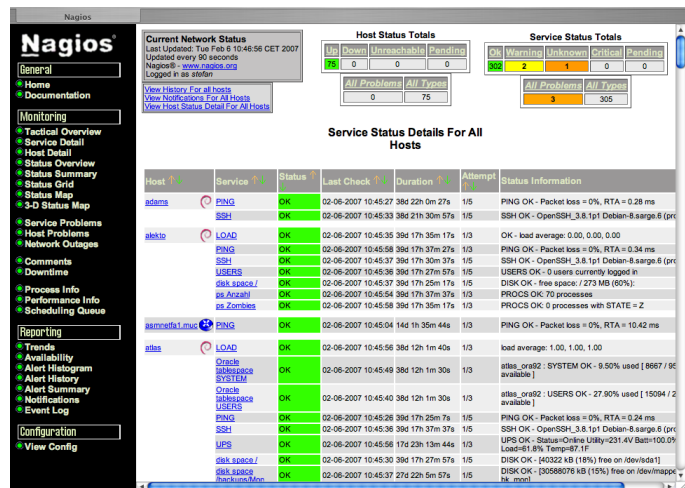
Nagios

Nagios®

General
Home
Documentation

Monitoring
Tactical Overview
Service Detail
Host Detail
Status Overview
Status Summary
Status Grid
Status Map
3-D Status Map

Service Problems
Host Problems
Network Outages

Comments
Downtime

Process Info
Performance Info
Scheduling Queue

Reporting
Trends
Availability
Alert Histogram
Alert History
Alert Summary
Notifications
Event Log

Configuration
View Config

Current Network Status
Last Updated: Tue Feb 6 10:46:56 CET 2007
Updated every 90 seconds
Nagios® - www.nagios.org
Logged in as stefan

View History For all hosts
View Notifications For All Hosts
View Host Status Detail For All Hosts

Host Status Totals

| Up | Down | Unreachable | Pending |
|---|---|---|---|
| 75 | 0 | 0 | 0 |

| All Problems | All Types |
|---|---|
| 0 | 75 |

Service Status Totals

| Ok | Warning | Unknown | Critical | Pending |
|---|---|---|---|---|
| 302 | 2 | 1 | 0 | 0 |

| All Problems | All Types |
|---|---|
| 3 | 305 |

Service Status Details For All Hosts

| Host | Service | Status | Last Check | Duration | Attempt | Status Information |
|---|---|---|---|---|---|---|
| adams | PING | OK | 02-06-2007 10:45:27 | 38d 22h 0m 27s | 1/5 | PING OK - Packet loss = 0%, RTA = 0.28 ms |
| | SSH | OK | 02-06-2007 10:45:32 | 38d 21h 30m 57s | 1/5 | SSH OK - OpenSSH_3.8.1p1 Debian-8.sarge.6 (pro |
| alekto | LOAD | OK | 02-06-2007 10:45:35 | 39d 17h 35m 17s | 1/3 | OK - load average: 0.00, 0.00, 0.00 |
| | PING | OK | 02-06-2007 10:46:52 | 39d 17h 37m 27s | 1/5 | PING OK - Packet loss = 0%, RTA = 0.34 ms |
| | SSH | OK | 02-06-2007 10:45:58 | 39d 17h 30m 37s | 1/5 | SSH OK - OpenSSH_3.8.1p1 Debian-8.sarge.6 (pro |
| | USERS | OK | 02-06-2007 10:45:36 | 39d 17h 27m 57s | 1/5 | USERS OK - 0 users currently logged in |
| | disk space / | OK | 02-06-2007 10:45:37 | 39d 17h 25m 17s | 1/5 | DISK OK - free space: / 273 MB (60%): |
| | ps Anzahl | OK | 02-06-2007 10:45:54 | 39d 17h 37m 37s | 1/5 | PROCS OK: 70 processes |
| | ps Zombies | OK | 02-06-2007 10:45:52 | 39d 17h 35m 17s | 1/5 | PROCS OK: 0 processes with STATE = Z |
| asmnetfa1.muc | PING | OK | 02-06-2007 10:45:04 | 14d 1h 35m 44s | 1/3 | PING OK - Packet loss = 0%, RTA = 10.42 ms |
| atlas | LOAD | OK | 02-06-2007 10:45:56 | 38d 12h 1m 40s | 1/3 | load average: 1.00, 1.00, 1.00 |
| | Oracle tablespace SYSTEM | OK | 02-06-2007 10:45:49 | 38d 12h 1m 30s | 1/3 | atlas_ora92 : SYSTEM OK - 9.50% used [ 8667 / 95 available ] |
| | Oracle tablespace USERS | OK | 02-06-2007 10:45:56 | 38d 12h 1m 30s | 1/3 | atlas_ora92 : USERS OK - 27.90% used [ 15094 / 2 available ] |
| | PING | OK | 02-06-2007 10:46:26 | 39d 17h 25m 7s | 1/5 | PING OK - Packet loss = 0%, RTA = 0.24 ms |
| | SSH | OK | 02-06-2007 10:45:58 | 39d 17h 30m 37s | 1/5 | SSH OK - OpenSSH_3.8.1p1 Debian-8.sarge.6 (pro |
| | UPS | OK | 02-06-2007 10:45:56 | 17d 23h 13m 44s | 1/5 | UPS OK - Status=Online Utility=231.4V Batt=100.0% Load=61.8% Temp=67.1F |
| | disk space / | OK | 02-06-2007 10:45:30 | 39d 17h 27m 25s | 1/5 | DISK OK - [40322 kB (18%) free on /dev/sda1] |
| | disk space /backups/Mon | OK | 02-06-2007 10:45:36 | 39d 17h 27m 25s | 1/5 | DISK OK - [30588076 kB (15%) free on /dev/mapper bk_mon] |